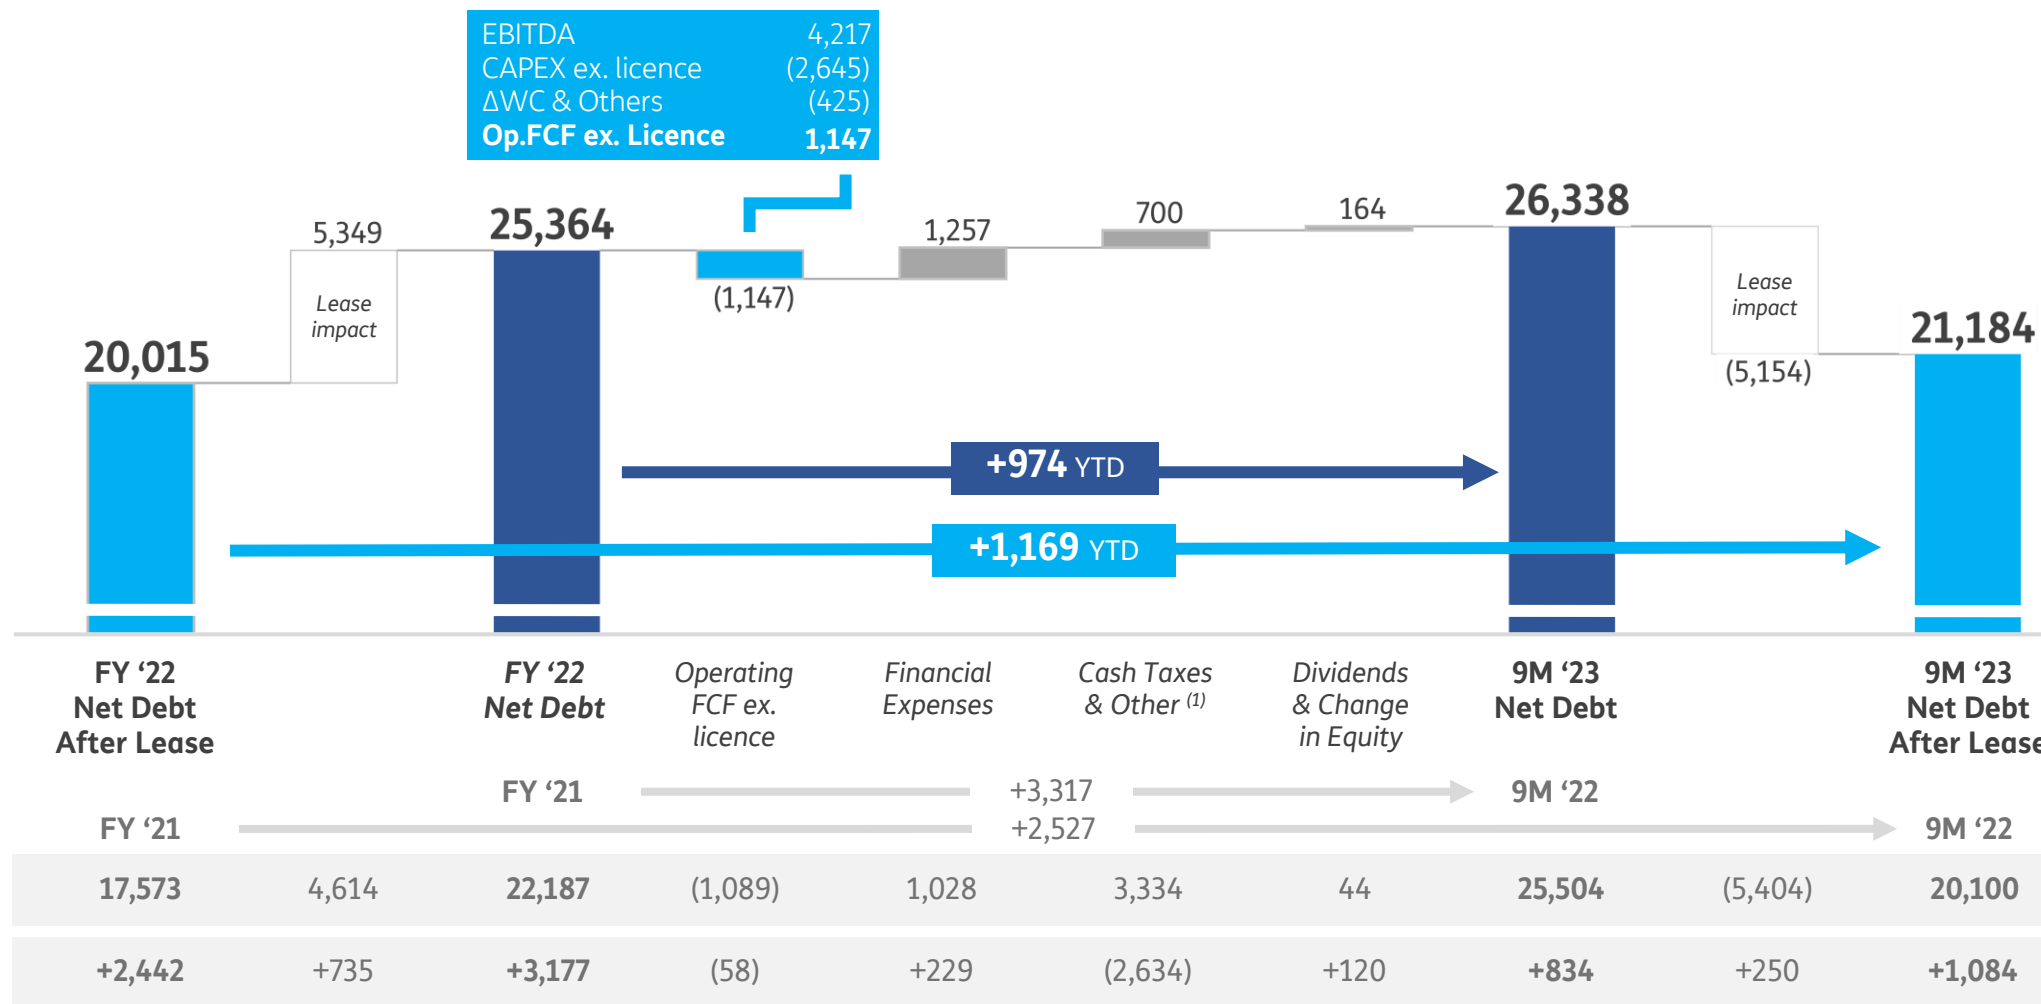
| | |
|---|---|
| EBITDA | 4,217 |
| CAPEX ex. licence | (2,645) |
| ΔWC & Others | (425) |
| **Op.FCF ex. Licence** | **1,147** |

20,015

5,349
Lease impact

25,364

(1,147)

1,257

700

164

26,338

Lease impact
(5,154)

21,184

+974 YTD

+1,169 YTD

FY '22 Net Debt After Lease

FY '22 Net Debt

Operating FCF ex. licence

Financial Expenses

Cash Taxes & Other $^{(1)}$

Dividends & Change in Equity

9M '23 Net Debt

9M '23 Net Debt After Lease

FY '21 +3,317 9M '22

FY '21 +2,527 9M '22

| 17,573 | 4,614 | 22,187 | (1,089) | 1,028 | 3,334 | 44 | 25,504 | (5,404) | 20,100 |
|---|---|---|---|---|---|---|---|---|---|
| +2,442 | +735 | +3,177 | (58) | +229 | (2,634) | +120 | +834 | +250 | +1,084 |